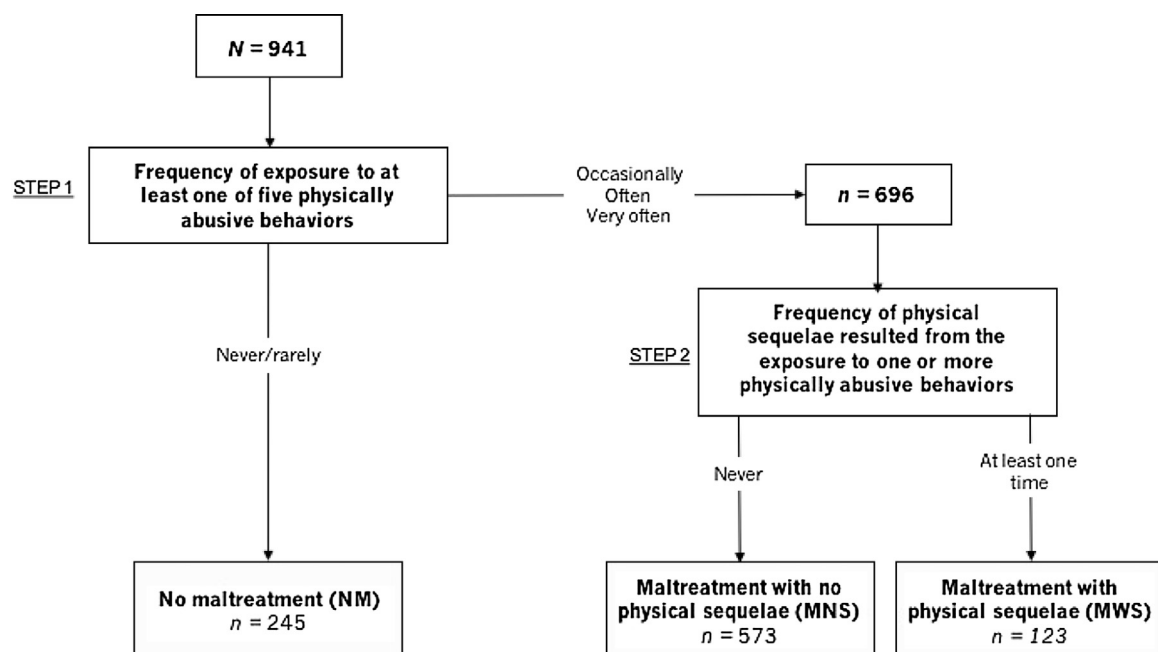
$N = 941$

STEP 1

Frequency of exposure to at least one of five physically abusive behaviors

Occasionally
Often
Very often

$n = 696$

Never/rarely

STEP 2

Frequency of physical sequelae resulted from the exposure to one or more physically abusive behaviors

Never

At least one time

No maltreatment (NM)
$n = 245$

Maltreatment with no physical sequelae (MNS)
$n = 573$

Maltreatment with physical sequelae (MWS)
$n = 123$